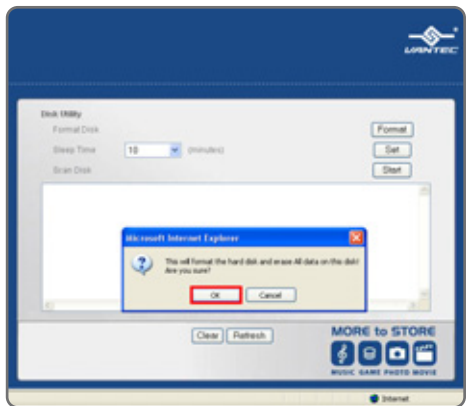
VANTEC

Disk Utility

Format Disk

Format

Sleep Time

10

(minutes)

Set

Scan Disk

Start

Microsoft Internet Explorer

This will format the hard disk and erase All data on this disk! Are you sure?

OK

Cancel

Clear

Refresh

MORE to STORE

MUSIC GAME PHOTO MOVIE

Internet